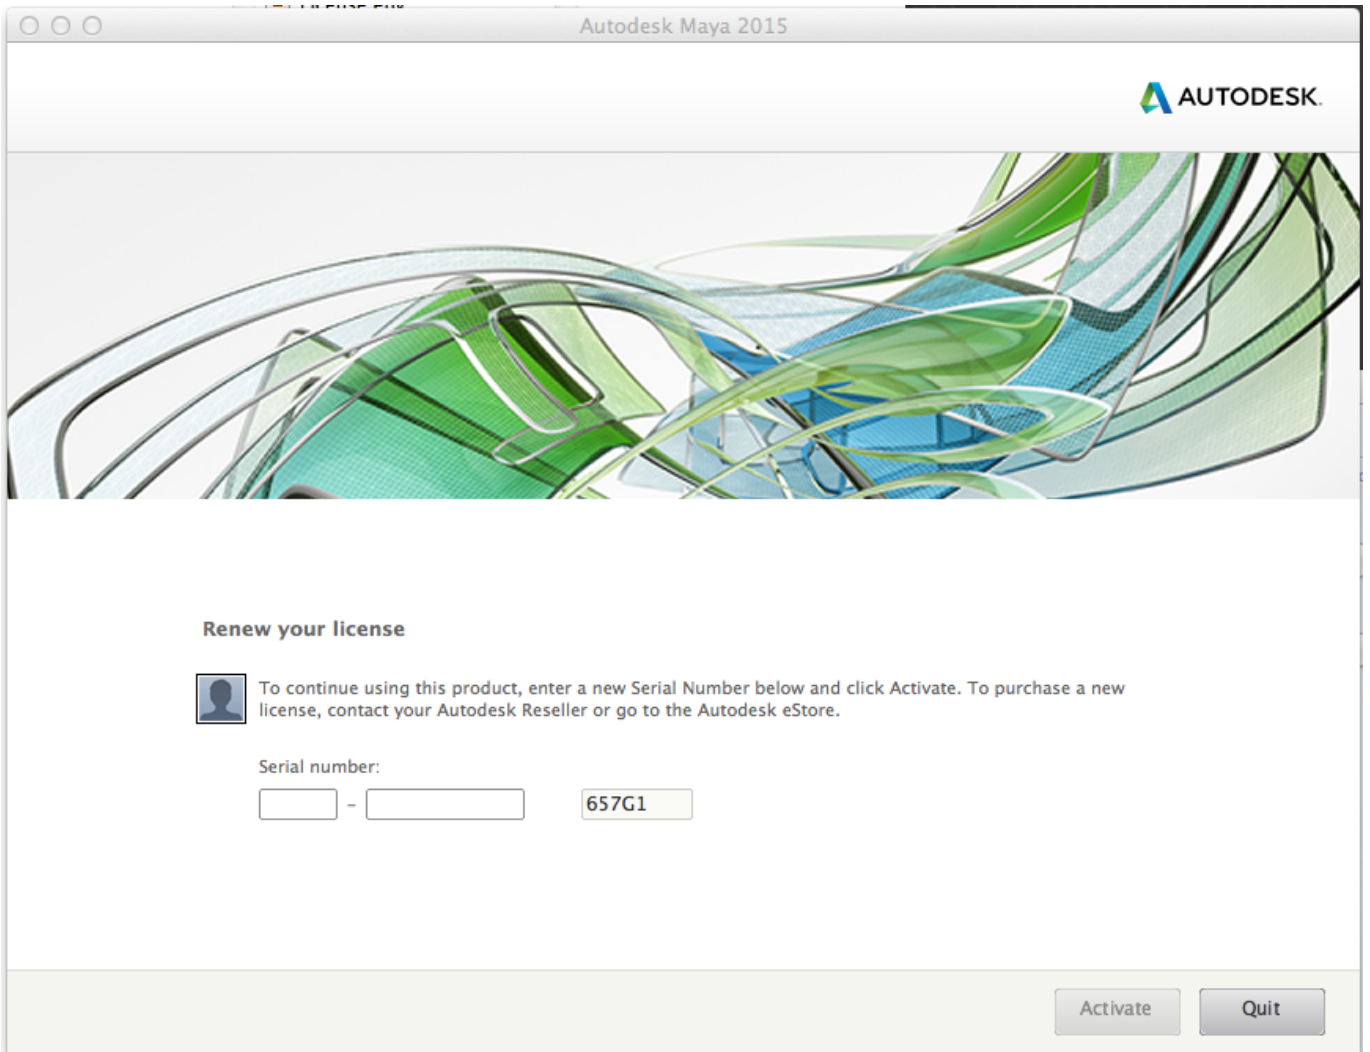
Autodesk Maya 2015

AUTODESK.

Renew your license

To continue using this product, enter a new Serial Number below and click Activate. To purchase a new license, contact your Autodesk Reseller or go to the Autodesk eStore.

Serial number:

-

657G1

Activate

Quit